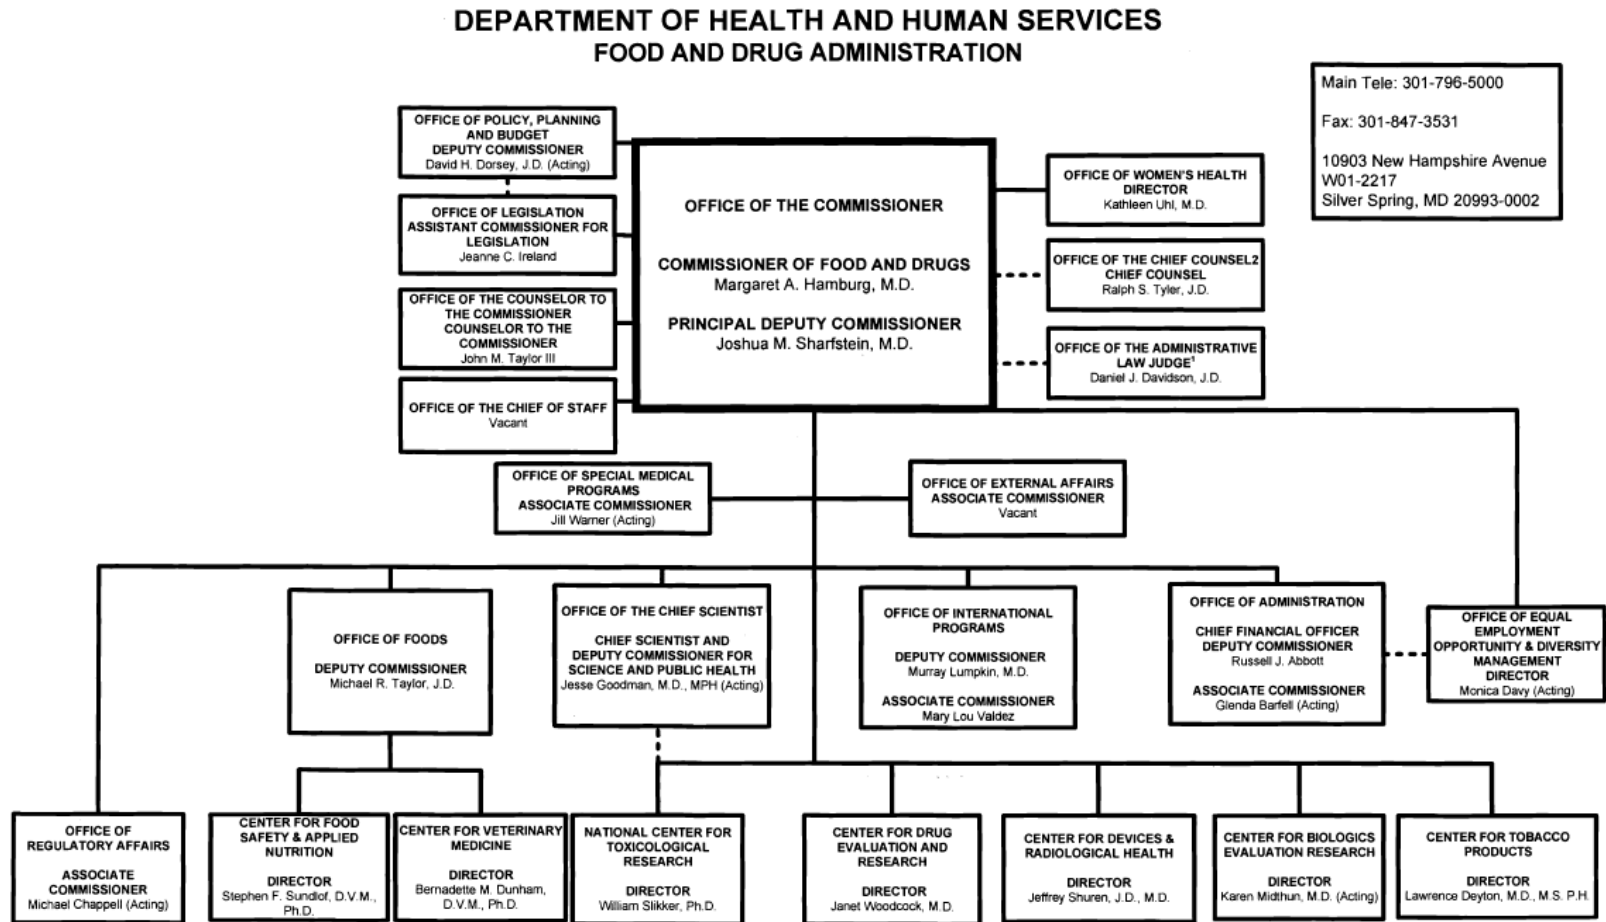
DEPARTMENT OF HEALTH AND HUMAN SERVICES
FOOD AND DRUG ADMINISTRATION

Main Tele: 301-796-5000

Fax: 301-847-3531

10903 New Hampshire Avenue
W01-2217
Silver Spring, MD 20993-0002

OFFICE OF POLICY, PLANNING AND BUDGET
DEPUTY COMMISSIONER
David H. Dorsey, J.D. (Acting)

OFFICE OF LEGISLATION
ASSISTANT COMMISSIONER FOR LEGISLATION
Jeanne C. Ireland

OFFICE OF THE COUNSELOR TO THE COMMISSIONER
COUNSELOR TO THE COMMISSIONER
John M. Taylor III

OFFICE OF THE CHIEF OF STAFF
Vacant

OFFICE OF THE COMMISSIONER

COMMISSIONER OF FOOD AND DRUGS
Margaret A. Hamburg, M.D.

PRINCIPAL DEPUTY COMMISSIONER
Joshua M. Sharfstein, M.D.

OFFICE OF WOMEN'S HEALTH
DIRECTOR
Kathleen Uhl, M.D.

OFFICE OF THE CHIEF COUNSEL2
CHIEF COUNSEL
Ralph S. Tyler, J.D.

OFFICE OF THE ADMINISTRATIVE LAW JUDGE$^1$
Daniel J. Davidson, J.D.

OFFICE OF SPECIAL MEDICAL PROGRAMS
ASSOCIATE COMMISSIONER
Jill Warner (Acting)

OFFICE OF EXTERNAL AFFAIRS
ASSOCIATE COMMISSIONER
Vacant

OFFICE OF FOODS

DEPUTY COMMISSIONER
Michael R. Taylor, J.D.

OFFICE OF THE CHIEF SCIENTIST

CHIEF SCIENTIST AND DEPUTY COMMISSIONER FOR SCIENCE AND PUBLIC HEALTH
Jesse Goodman, M.D., MPH (Acting)

OFFICE OF INTERNATIONAL PROGRAMS

DEPUTY COMMISSIONER
Murray Lumpkin, M.D.

ASSOCIATE COMMISSIONER
Mary Lou Valdez

OFFICE OF ADMINISTRATION

CHIEF FINANCIAL OFFICER
DEPUTY COMMISSIONER
Russell J. Abbott

ASSOCIATE COMMISSIONER
Glenda Barfell (Acting)

OFFICE OF EQUAL EMPLOYMENT OPPORTUNITY & DIVERSITY MANAGEMENT
DIRECTOR
Monica Davy (Acting)

OFFICE OF REGULATORY AFFAIRS

ASSOCIATE COMMISSIONER
Michael Chappell (Acting)

CENTER FOR FOOD SAFETY & APPLIED NUTRITION

DIRECTOR
Stephen F. Sundlof, D.V.M., Ph.D.

CENTER FOR VETERINARY MEDICINE

DIRECTOR
Bernadette M. Dunham, D.V.M., Ph.D.

NATIONAL CENTER FOR TOXICOLOGICAL RESEARCH

DIRECTOR
William Slikker, Ph.D.

CENTER FOR DRUG EVALUATION AND RESEARCH

DIRECTOR
Janet Woodcock, M.D.

CENTER FOR DEVICES & RADIOLOGICAL HEALTH

DIRECTOR
Jeffrey Shuren, J.D., M.D.

CENTER FOR BIOLOGICS EVALUATION RESEARCH

DIRECTOR
Karen Midthun, M.D. (Acting)

CENTER FOR TOBACCO PRODUCTS

DIRECTOR
Lawrence Deyton, M.D., M.S. P.H.